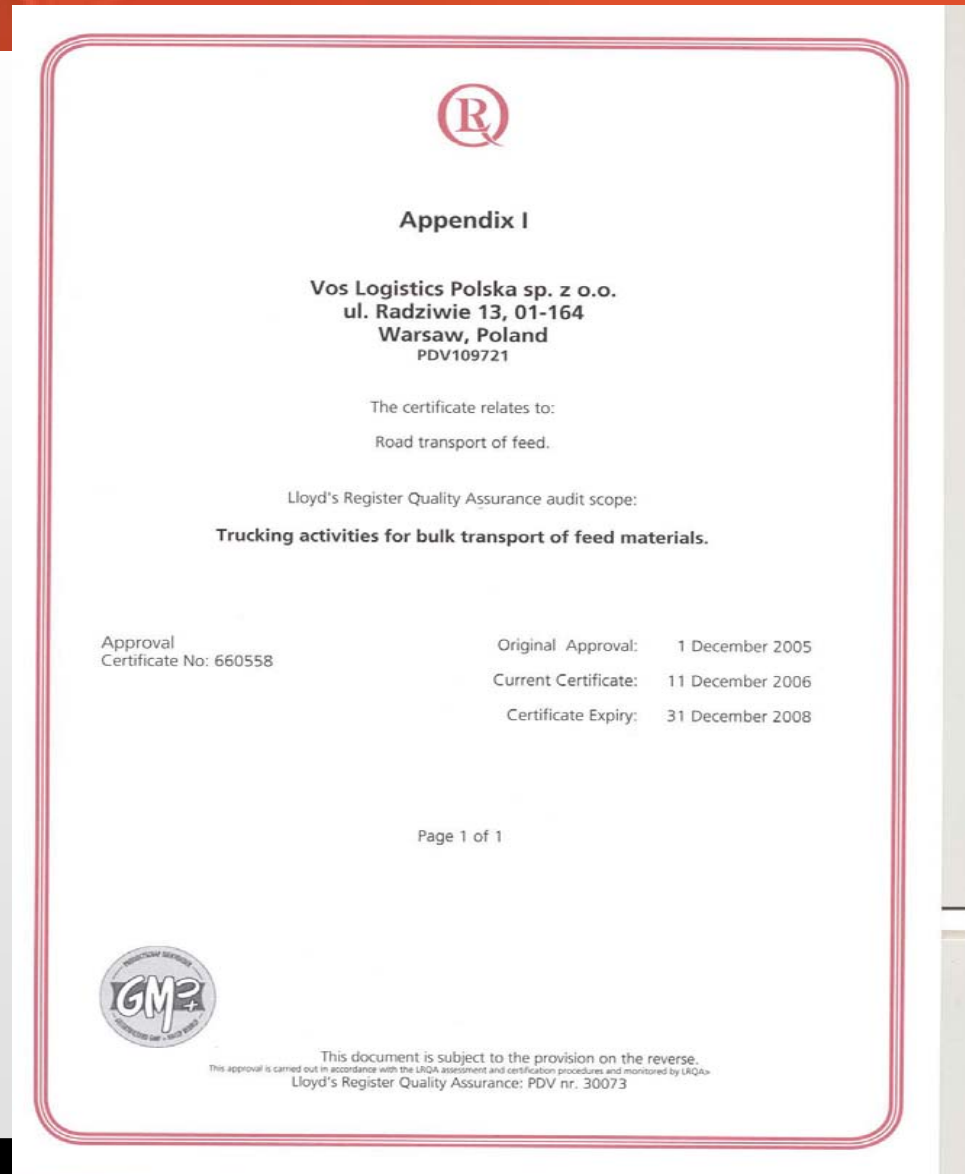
Appendix I

Vos Logistics Polska sp. z o.o.
ul. Radziwie 13, 01-164
Warsaw, Poland
PDV109721

The certificate relates to:

Road transport of feed.

Lloyd's Register Quality Assurance audit scope:

Trucking activities for bulk transport of feed materials.

Approval
Certificate No: 660558

Original Approval: 1 December 2005

Current Certificate: 11 December 2006

Certificate Expiry: 31 December 2008

Page 1 of 1

GMP+

This document is subject to the provision on the reverse.
This approval is carried out in accordance with the LRQA assessment and certification procedures and monitored by LRQA»
Lloyd's Register Quality Assurance: PDV nr. 30073